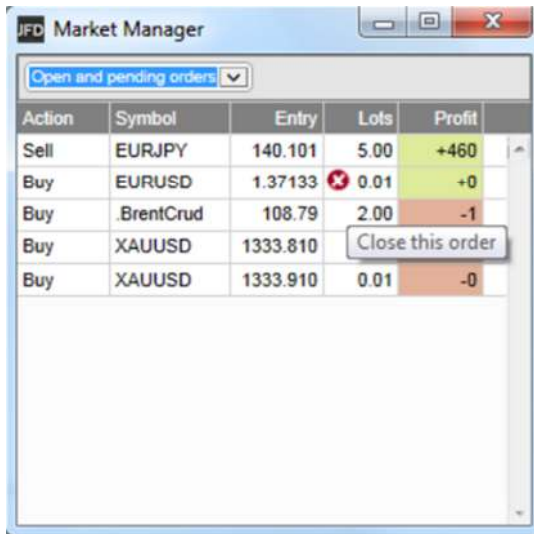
JFD Market Manager

Open and pending orders

| Action | Symbol | Entry | Lots | Profit |
|---|---|---|---|---|
| Sell | EURJPY | 140.101 | 5.00 | +460 |
| Buy | EURUSD | 1.37133 | 0.01 | +0 |
| Buy | .BrentCrud | 108.79 | 2.00 | -1 |
| Buy | XAUUSD | 1333.810 | | |
| Buy | XAUUSD | 1333.910 | 0.01 | -0 |

Close this order